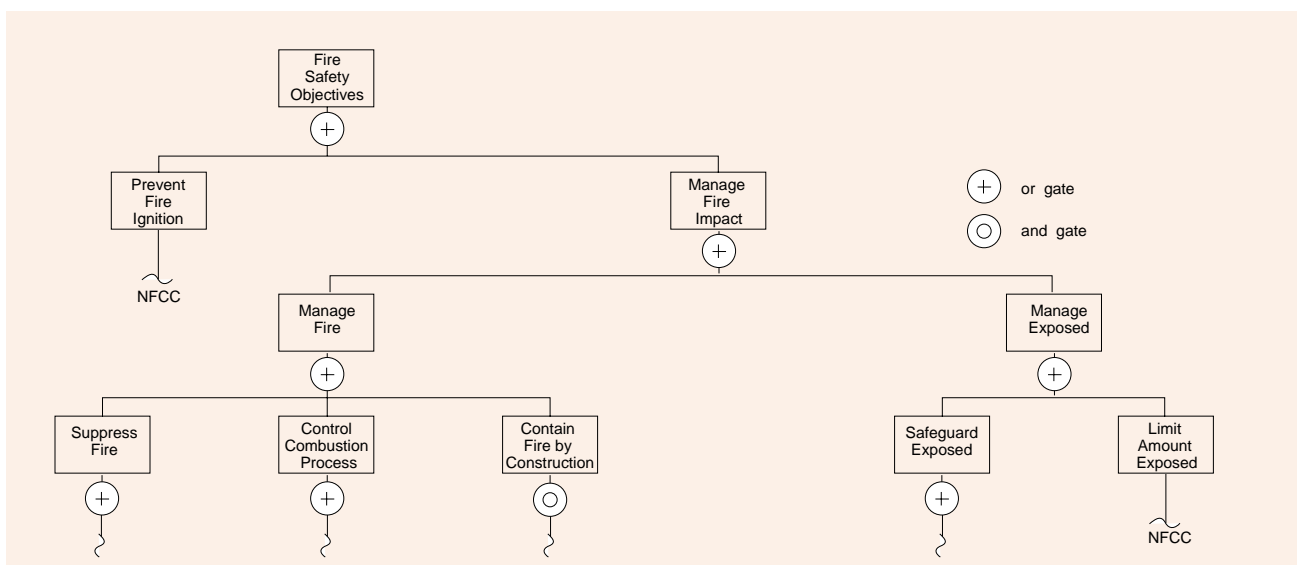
Fire Safety Objectives

Prevent Fire Ignition

NFCC

Manage Fire Impact

or gate

and gate

Manage Fire

Manage Exposed

Suppress Fire

Control Combustion Process

Contain Fire by Construction

Safeguard Exposed

Limit Amount Exposed

NFCC